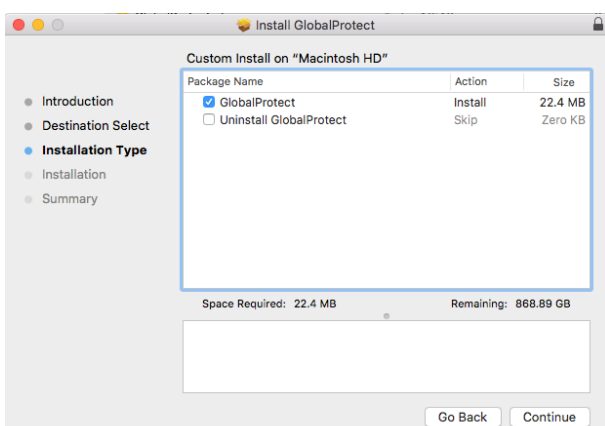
Install GlobalProtect

Custom Install on "Macintosh HD"

Introduction
Destination Select
Installation Type
Installation
Summary

| Package Name | Action | Size |
|---|---|---|
| GlobalProtect | Install | 22.4 MB |
| Uninstall GlobalProtect | Skip | Zero KB |

Space Required: 22.4 MB

Remaining: 868.89 GB

Go Back

Continue